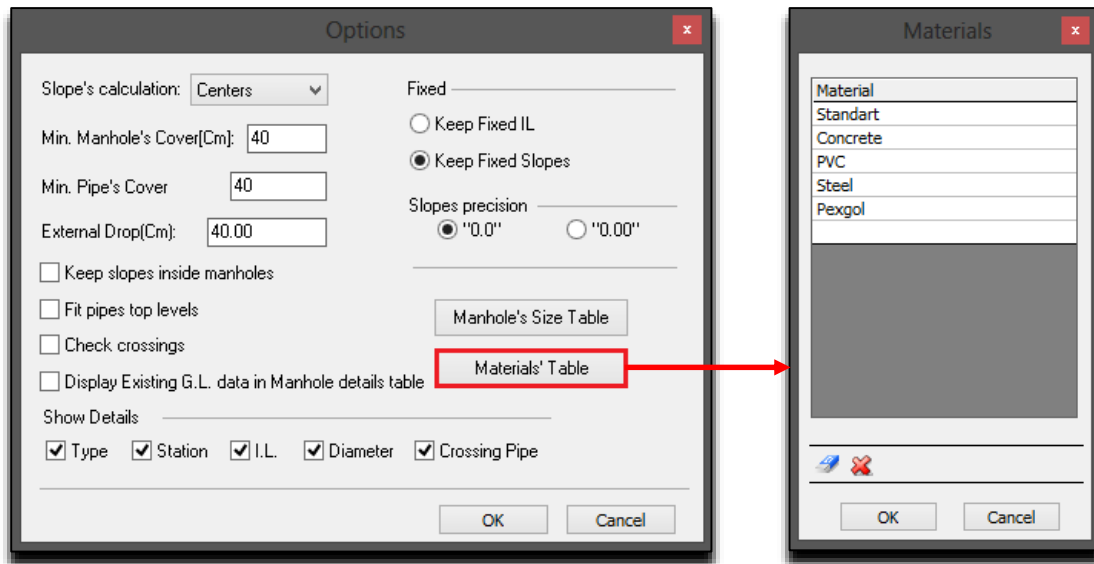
Options

Slope's calculation: Centers

Min. Manhole's Cover[Cm]: 40

Min. Pipe's Cover 40

External Drop(Cm): 40.00

Keep slopes inside manholes

Fit pipes top levels

Check crossings

Display Existing G.L. data in Manhole details table

Fixed

Keep Fixed IL

Keep Fixed Slopes

Slopes precision

"0.0"

"0.00"

Manhole's Size Table

Materials' Table

Show Details

Type

Station

I.L.

Diameter

Crossing Pipe

OK

Cancel

Materials

| Material |
|---|
| Standart |
| Concrete |
| PVC |
| Steel |
| Pexgol |

OK

Cancel